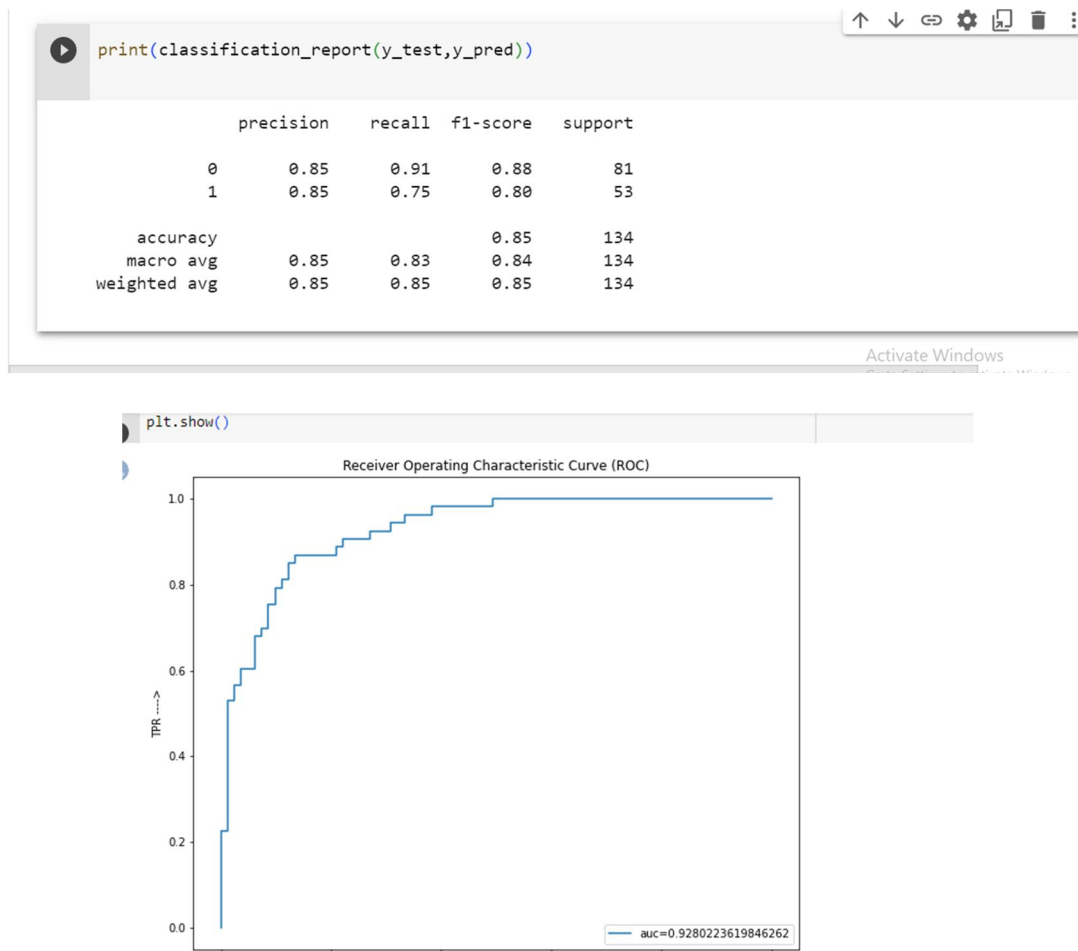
print(classification_report(y_test,y_pred))

|  | precision | recall | f1-score | support |
|---|---|---|---|---|
| 0 | 0.85 | 0.91 | 0.88 | 81 |
| 1 | 0.85 | 0.75 | 0.80 | 53 |
| accuracy |  |  | 0.85 | 134 |
| macro avg | 0.85 | 0.83 | 0.84 | 134 |
| weighted avg | 0.85 | 0.85 | 0.85 | 134 |

Activate Windows

plt.show()

Receiver Operating Characteristic Curve (ROC)

1.0
0.8
0.6
0.4
0.2
0.0

TPR ---->

auc=0.9280223619846262